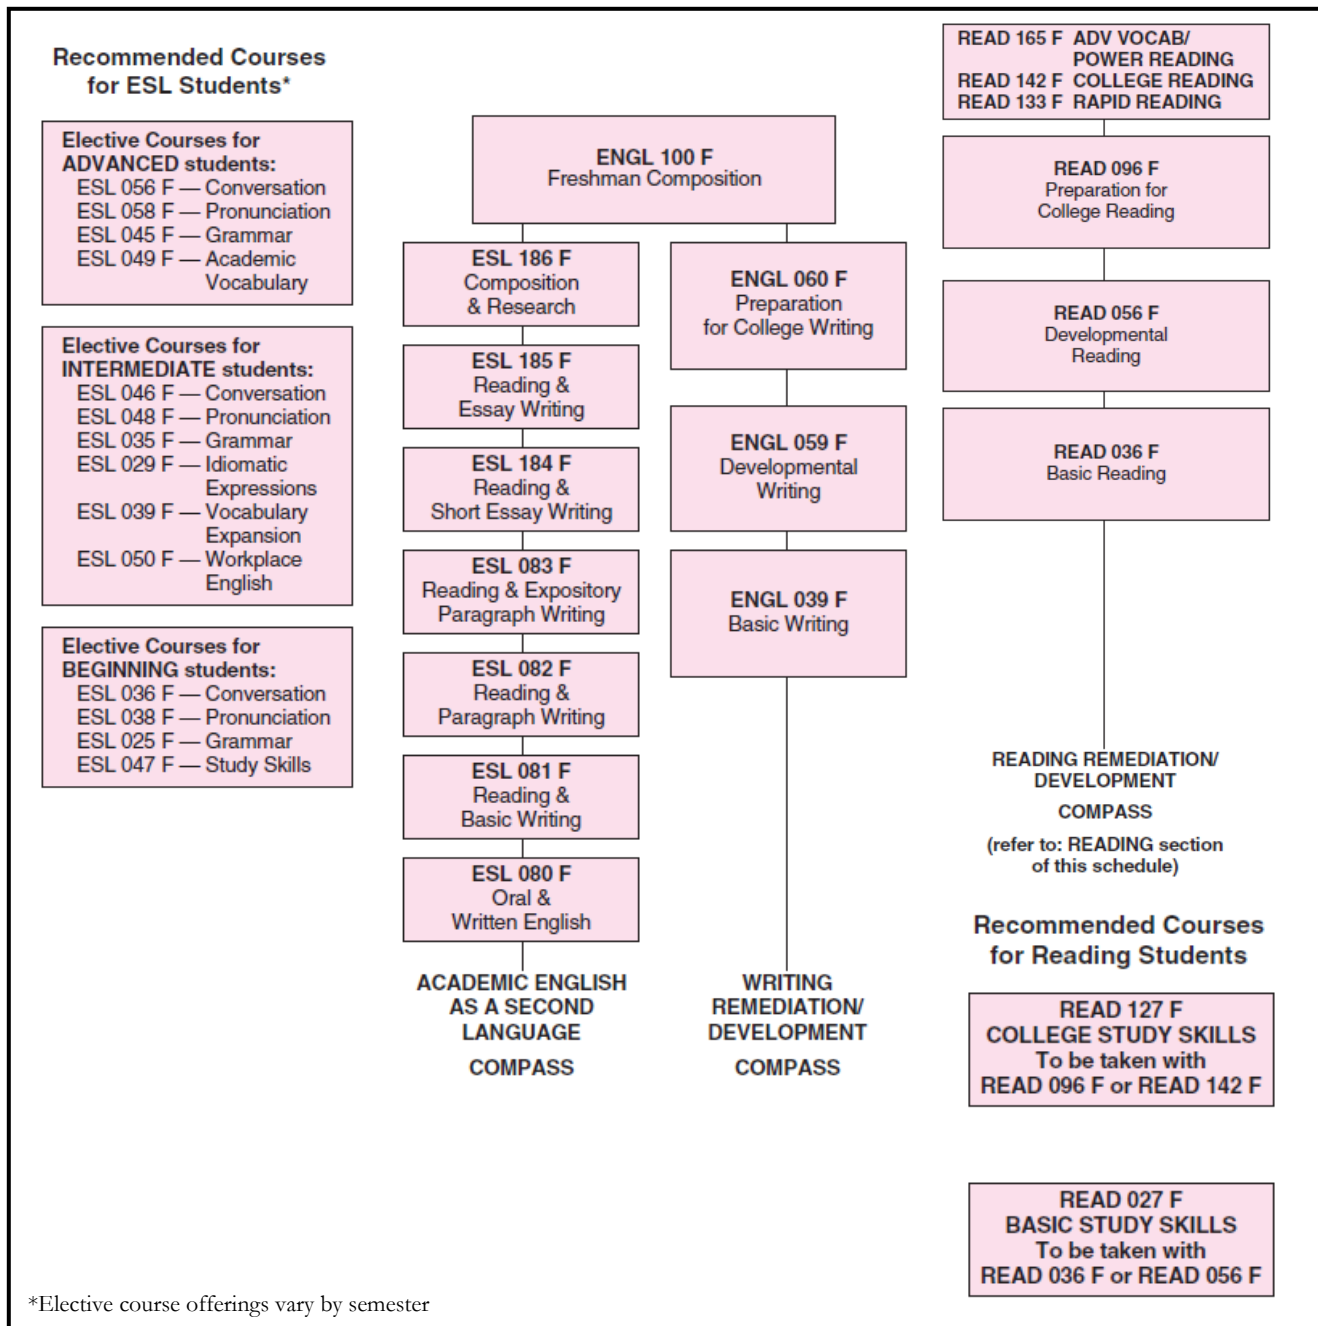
Recommended Courses for ESL Students*

Elective Courses for ADVANCED students:
ESL 056 F — Conversation
ESL 058 F — Pronunciation
ESL 045 F — Grammar
ESL 049 F — Academic Vocabulary

Elective Courses for INTERMEDIATE students:
ESL 046 F — Conversation
ESL 048 F — Pronunciation
ESL 035 F — Grammar
ESL 029 F — Idiomatic Expressions
ESL 039 F — Vocabulary Expansion
ESL 050 F — Workplace English

Elective Courses for BEGINNING students:
ESL 036 F — Conversation
ESL 038 F — Pronunciation
ESL 025 F — Grammar
ESL 047 F — Study Skills

ENGL 100 F
Freshman Composition

ESL 186 F
Composition & Research

ESL 185 F
Reading & Essay Writing

ESL 184 F
Reading & Short Essay Writing

ESL 083 F
Reading & Expository Paragraph Writing

ESL 082 F
Reading & Paragraph Writing

ESL 081 F
Reading & Basic Writing

ESL 080 F
Oral & Written English

ACADEMIC ENGLISH AS A SECOND LANGUAGE
COMPASS

ENGL 060 F
Preparation for College Writing

ENGL 059 F
Developmental Writing

ENGL 039 F
Basic Writing

WRITING REMEDIATION/ DEVELOPMENT
COMPASS

READ 165 F ADV VOCAB/ POWER READING
READ 142 F COLLEGE READING
READ 133 F RAPID READING

READ 096 F
Preparation for College Reading

READ 056 F
Developmental Reading

READ 036 F
Basic Reading

READING REMEDIATION/ DEVELOPMENT
COMPASS
(refer to: READING section of this schedule)

Recommended Courses for Reading Students

READ 127 F
COLLEGE STUDY SKILLS
To be taken with
READ 096 F or READ 142 F

READ 027 F
BASIC STUDY SKILLS
To be taken with
READ 036 F or READ 056 F

*Elective course offerings vary by semester